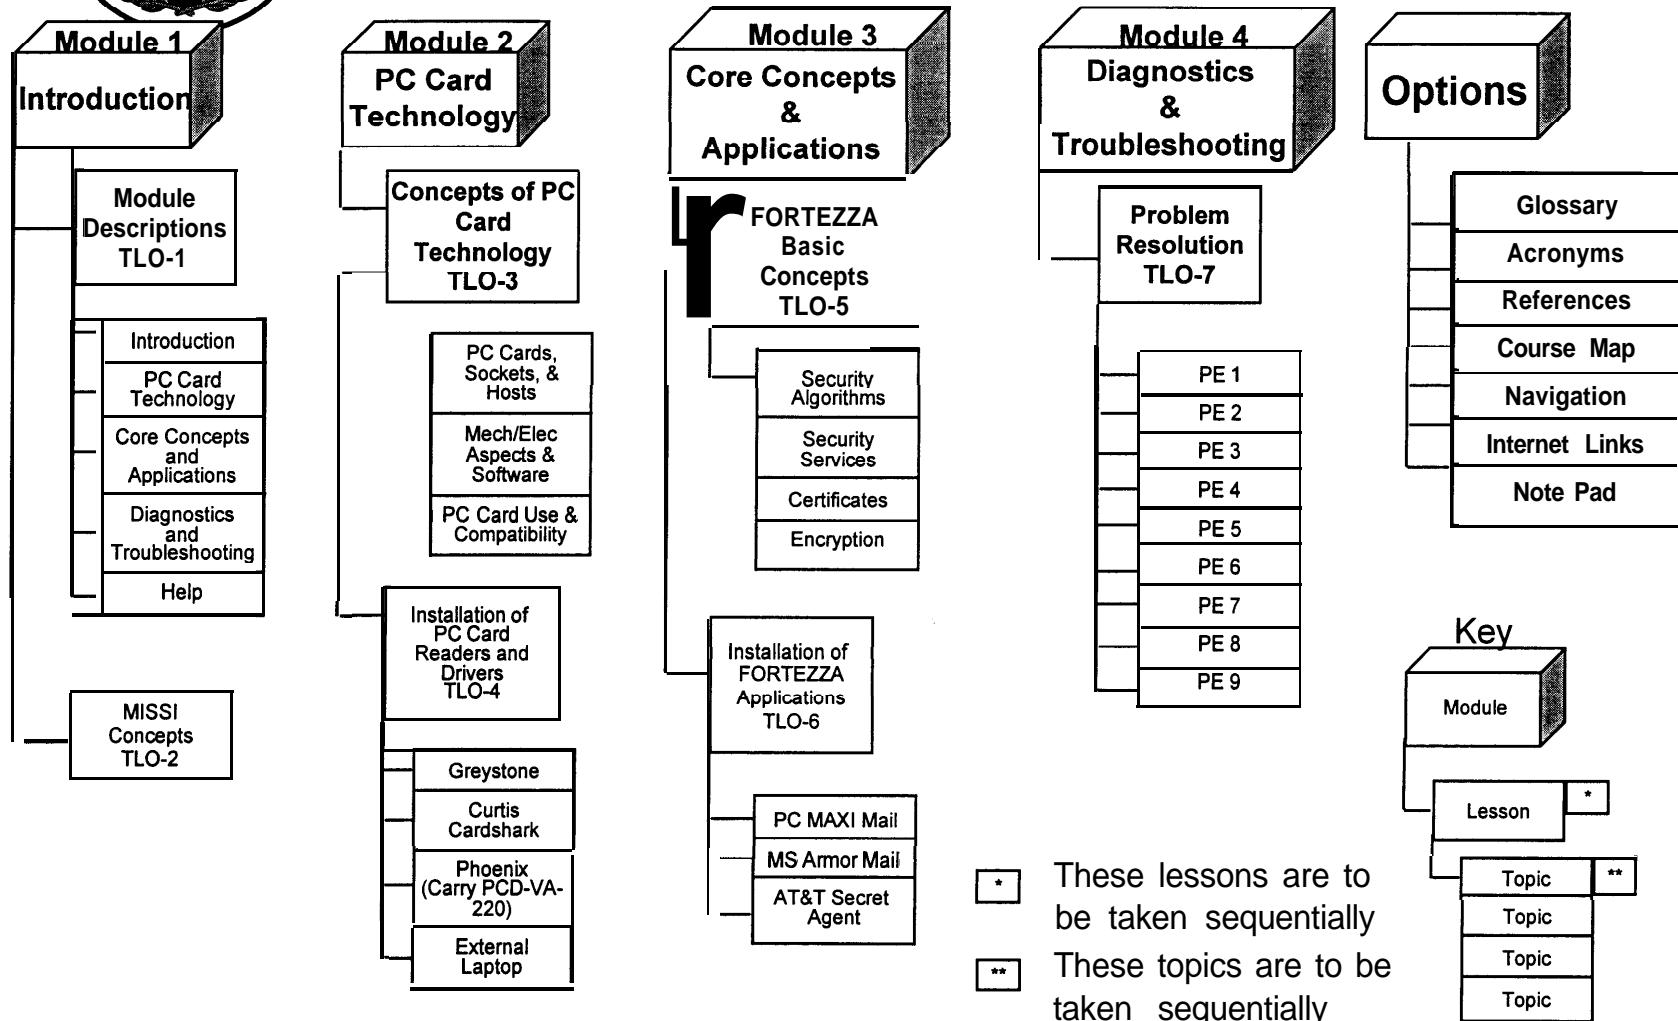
Module 1
Introduction

Module Descriptions TLO-1

Introduction
PC Card Technology
Core Concepts and Applications
Diagnostics and Troubleshooting
Help

MISSI Concepts TLO-2

Module 2
PC Card Technology

Concepts of PC Card Technology TLO-3

PC Cards, Sockets, & Hosts
Mech/Elec Aspects & Software
PC Card Use & Compatibility

Installation of PC Card Readers and Drivers TLO-4

Greystone
Curtis Cardshark
Phoenix (Carry PCD-VA-220)
External Laptop

Module 3
Core Concepts & Applications

FORTEZZA Basic Concepts TLO-5

Security Algorithms
Security Services
Certificates
Encryption

Installation of FORTEZZA Applications TLO-6

PC MAXI Mail
MS Armor Mail
AT&T Secret Agent

Module 4
Diagnostics & Troubleshooting

Problem Resolution TLO-7

PE 1
PE 2
PE 3
PE 4
PE 5
PE 6
PE 7
PE 8
PE 9

Options

Glossary
Acronyms
References
Course Map
Navigation
Internet Links
Note Pad

Key
Module
Lesson *
Topic **
Topic
Topic
Topic

* These lessons are to be taken sequentially
** These topics are to be taken sequentially